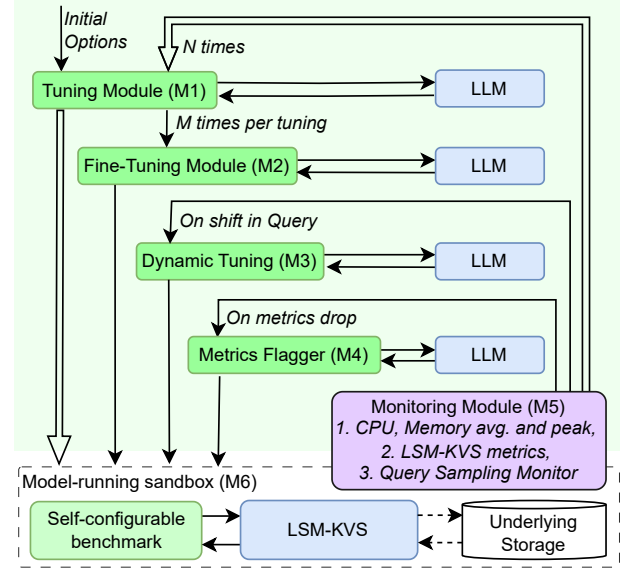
Initial Options

N times

Tuning Module (M1)

LLM

M times per tuning

Fine-Tuning Module (M2)

LLM

On shift in Query

Dynamic Tuning (M3)

LLM

On metrics drop

Metrics Flagger (M4)

LLM

Monitoring Module (M5)
1. CPU, Memory avg. and peak,
2. LSM-KVS metrics,
3. Query Sampling Monitor

Model-running sandbox (M6)

Self-configurable benchmark

LSM-KVS

Underlying Storage